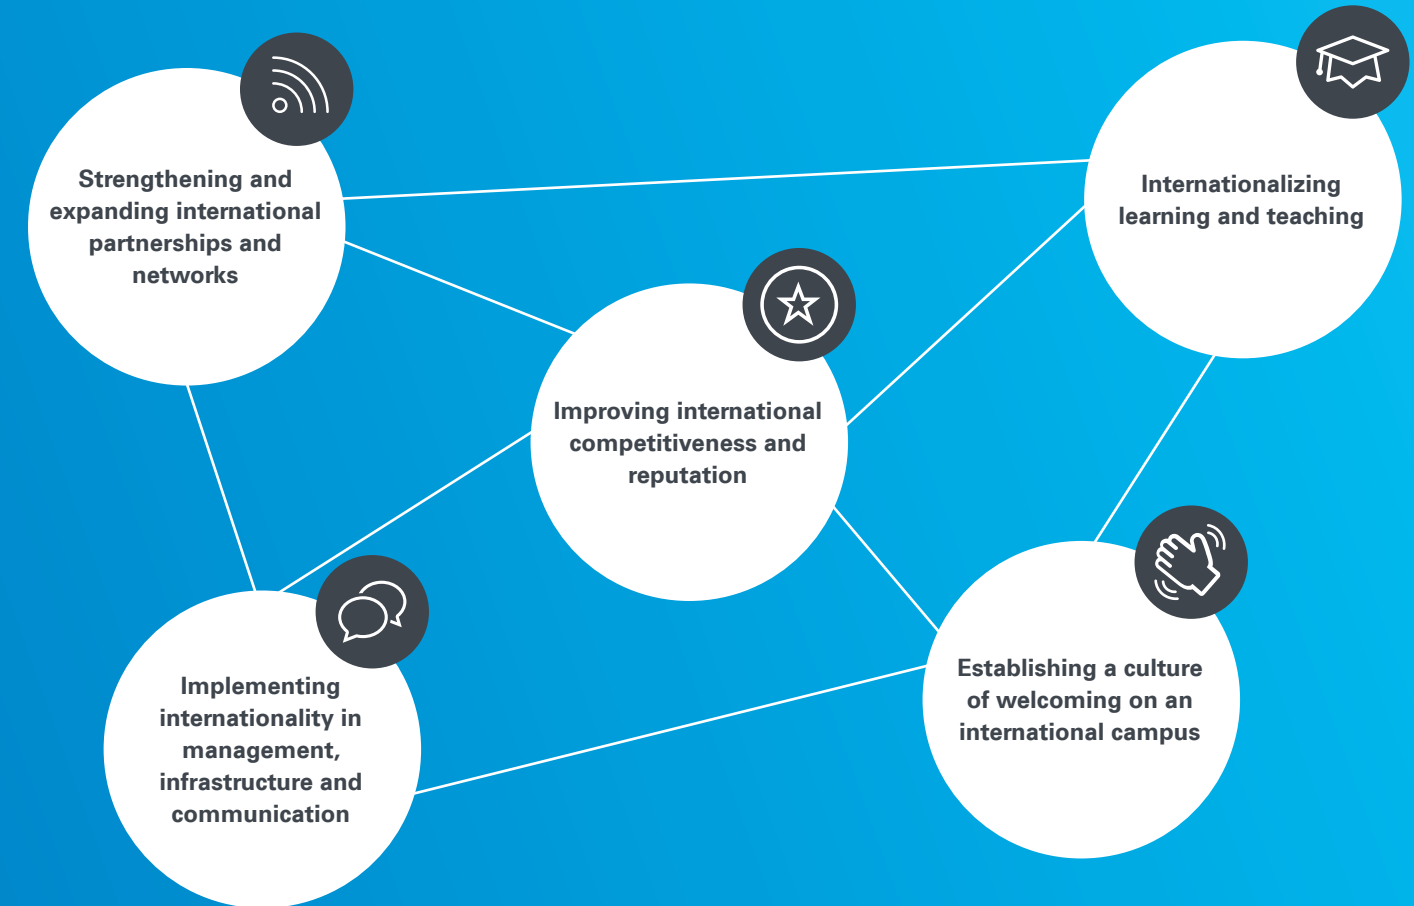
Strengthening and expanding international partnerships and networks

Internationalizing learning and teaching

Improving international competitiveness and reputation

Implementing internationality in management, infrastructure and communication

Establishing a culture of welcoming on an international campus